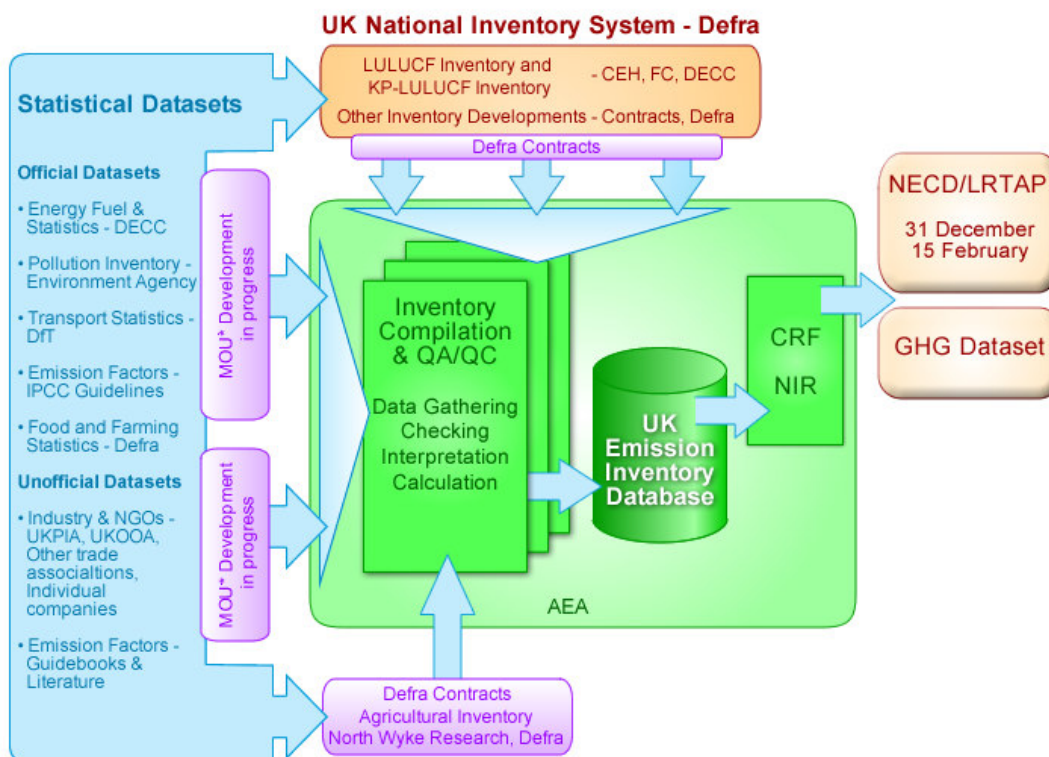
UK National Inventory System - Defra

LULUCF Inventory and KP-LULUCF Inventory - CEH, FC, DECC

Other Inventory Developments - Contracts, Defra

Defra Contracts

Statistical Datasets

Official Datasets

• Energy Fuel & Statistics - DECC

• Pollution Inventory - Environment Agency

• Transport Statistics - DfT

• Emission Factors - IPCC Guidelines

• Food and Farming Statistics - Defra

Unofficial Datasets

• Industry & NGOs - UKPIA, UKOOA, Other trade associaltions, Individual companies

• Emission Factors - Guidebooks & Literature

MOU* Development in progress

MOU* Development in progress

Inventory Compilation & QA/QC

Data Gathering
Checking
Interpretation
Calculation

UK Emission Inventory Database

CRF

NIR

AEA

NECD/LRTAP

31 December
15 February

GHG Dataset

Defra Contracts
Agricultural Inventory
North Wyke Research, Defra